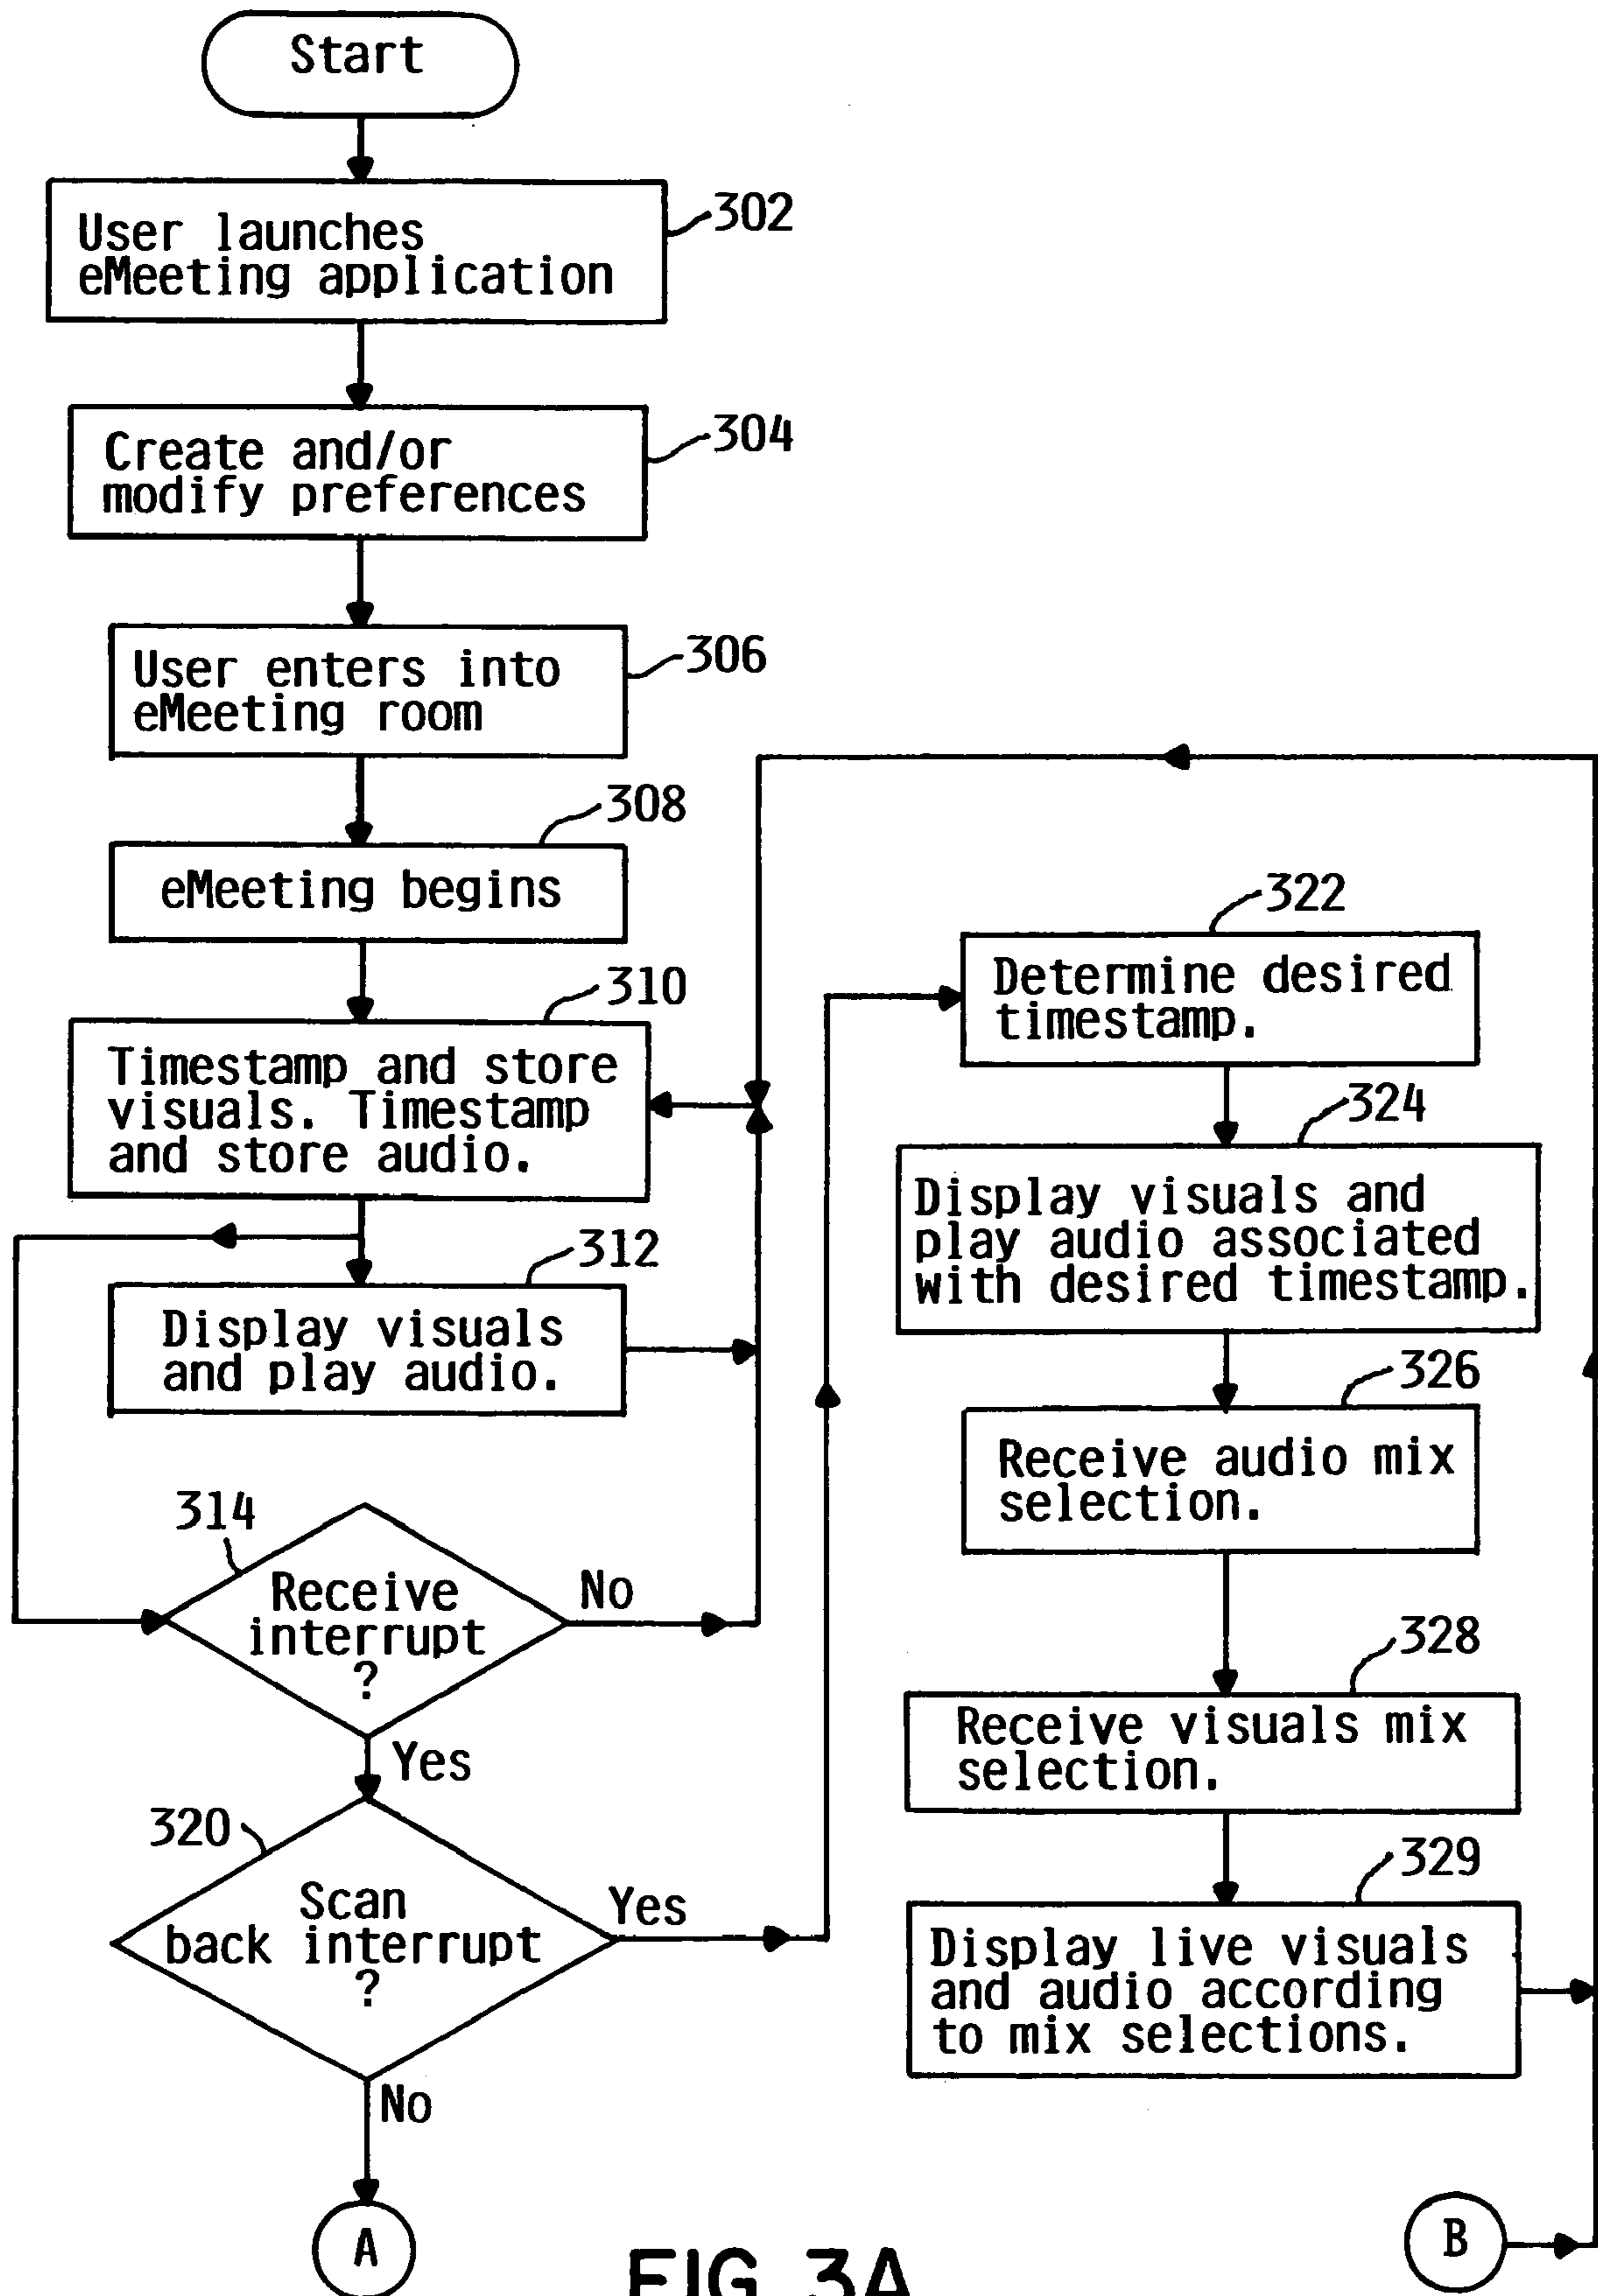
Start

User launches eMeeting application 302

Create and/or modify preferences 304

User enters into eMeeting room 306

308 eMeeting begins

310 Timestamp and store visuals. Timestamp and store audio.

312 Display visuals and play audio.

314 Receive interrupt ?

No

Yes

320 Scan back interrupt ?

Yes

No

A

322 Determine desired timestamp.

324 Display visuals and play audio associated with desired timestamp.

326 Receive audio mix selection.

328 Receive visuals mix selection.

329 Display live visuals and audio according to mix selections.

B

FIG 3A